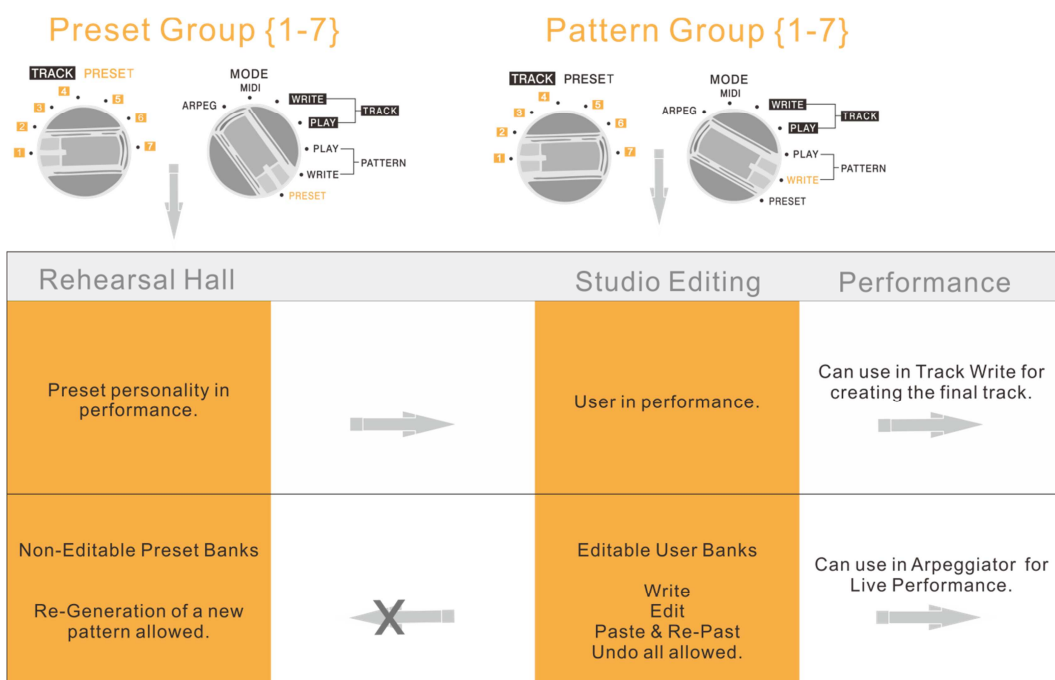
Preset Group {1-7}

TRACK PRESET
1 2 3 4 5 6 7

MODE
MIDI
ARPEG
WRITE
PLAY
TRACK
PLAY
WRITE
PATTERN
PRESET

Pattern Group {1-7}

TRACK PRESET
1 2 3 4 5 6 7

MODE
MIDI
ARPEG
WRITE
PLAY
TRACK
PLAY
WRITE
PATTERN
PRESET

| Rehearsal Hall | | Studio Editing | Performance |
|---|---|---|---|
| Preset personality in performance. | | User in performance. | Can use in Track Write for creating the final track. |
| Non-Editable Preset Banks<br><br>Re-Generation of a new pattern allowed. | X | Editable User Banks<br><br>Write<br>Edit<br>Paste & Re-Past<br>Undo all allowed. | Can use in Arpeggiator for Live Performance. |